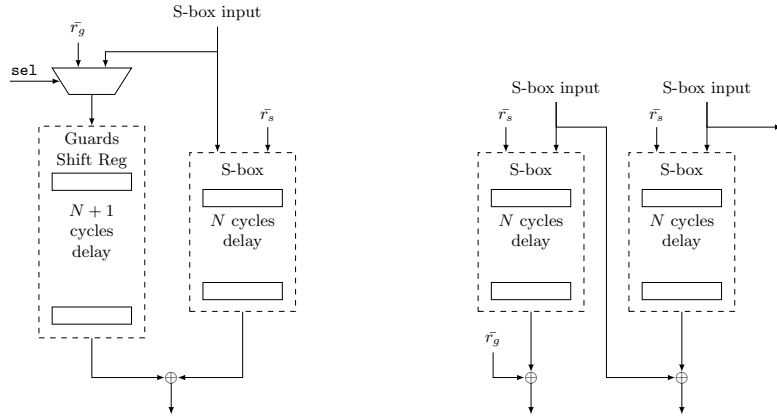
S-box input

$\bar{r_g}$

sel

Guards Shift Reg

$N+1$ cycles delay

$\bar{r_s}$

S-box

$N$ cycles delay

S-box input

$\bar{r_s}$

S-box

$N$ cycles delay

$\bar{r_g}$

S-box input

$\bar{r_s}$

S-box

$N$ cycles delay